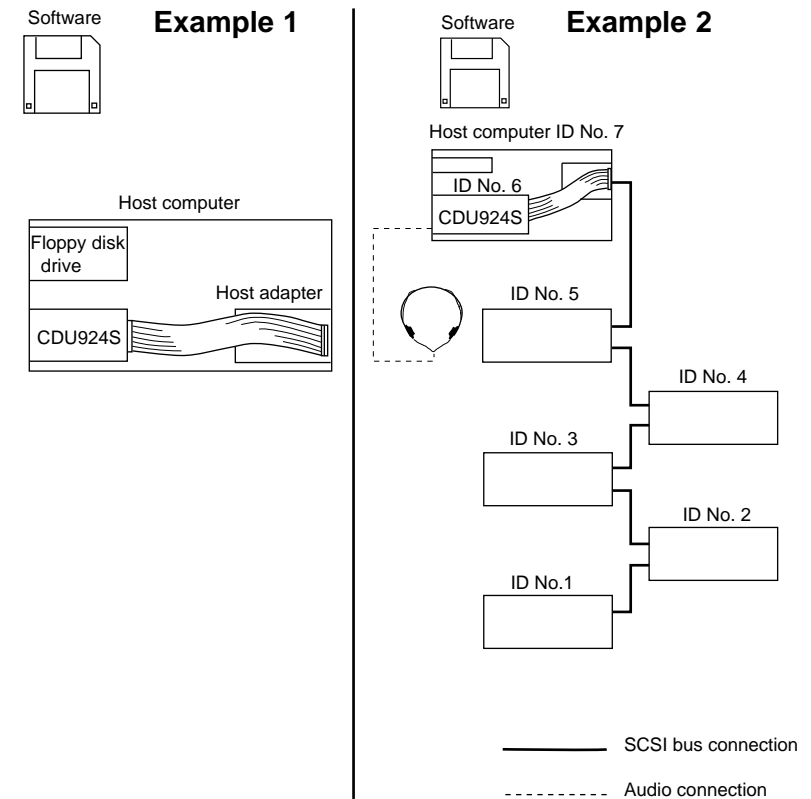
Software

Example 1

Host computer

Floppy disk drive

Host adapter

CDU924S

Software

Example 2

Host computer ID No. 7

ID No. 6

CDU924S

ID No. 5

ID No. 4

ID No. 3

ID No. 2

ID No.1

SCSI bus connection

Audio connection